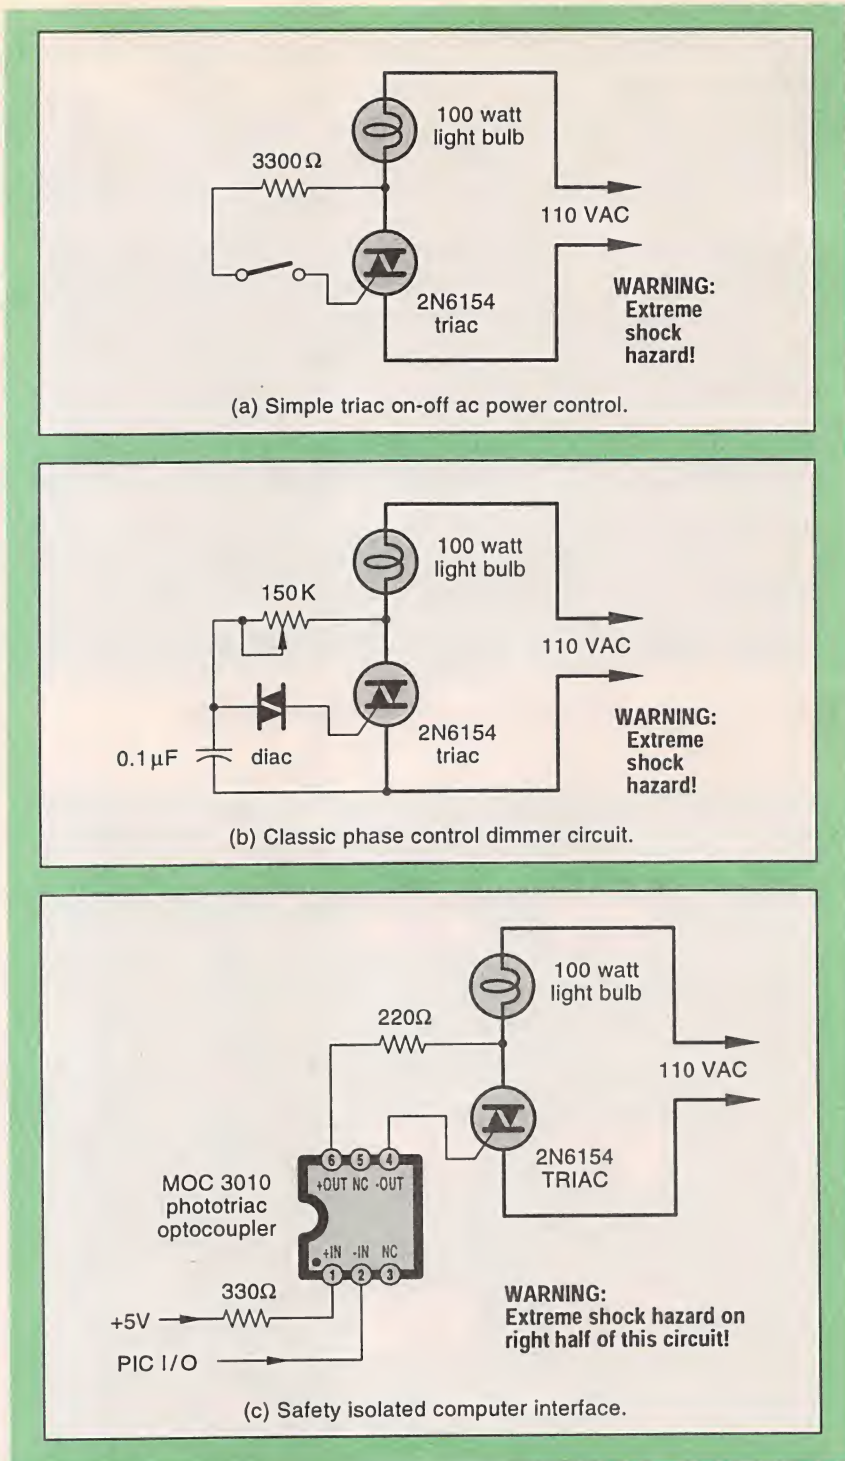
100 watt light bulb

3300Ω

110 VAC

2N6154 triac

WARNING: Extreme shock hazard!

(a) Simple triac on-off ac power control.

100 watt light bulb

150K

110 VAC

2N6154 triac

0.1μF

diac

WARNING: Extreme shock hazard!

(b) Classic phase control dimmer circuit.

100 watt light bulb

220Ω

110 VAC

6 5 4

+OUT NC -OUT

2N6154 TRIAC

MOC 3010 phototriac optocoupler

+IN -IN NC

1 2 3

330Ω

+5V

PIC I/O

WARNING: Extreme shock hazard on right half of this circuit!

(c) Safety isolated computer interface.